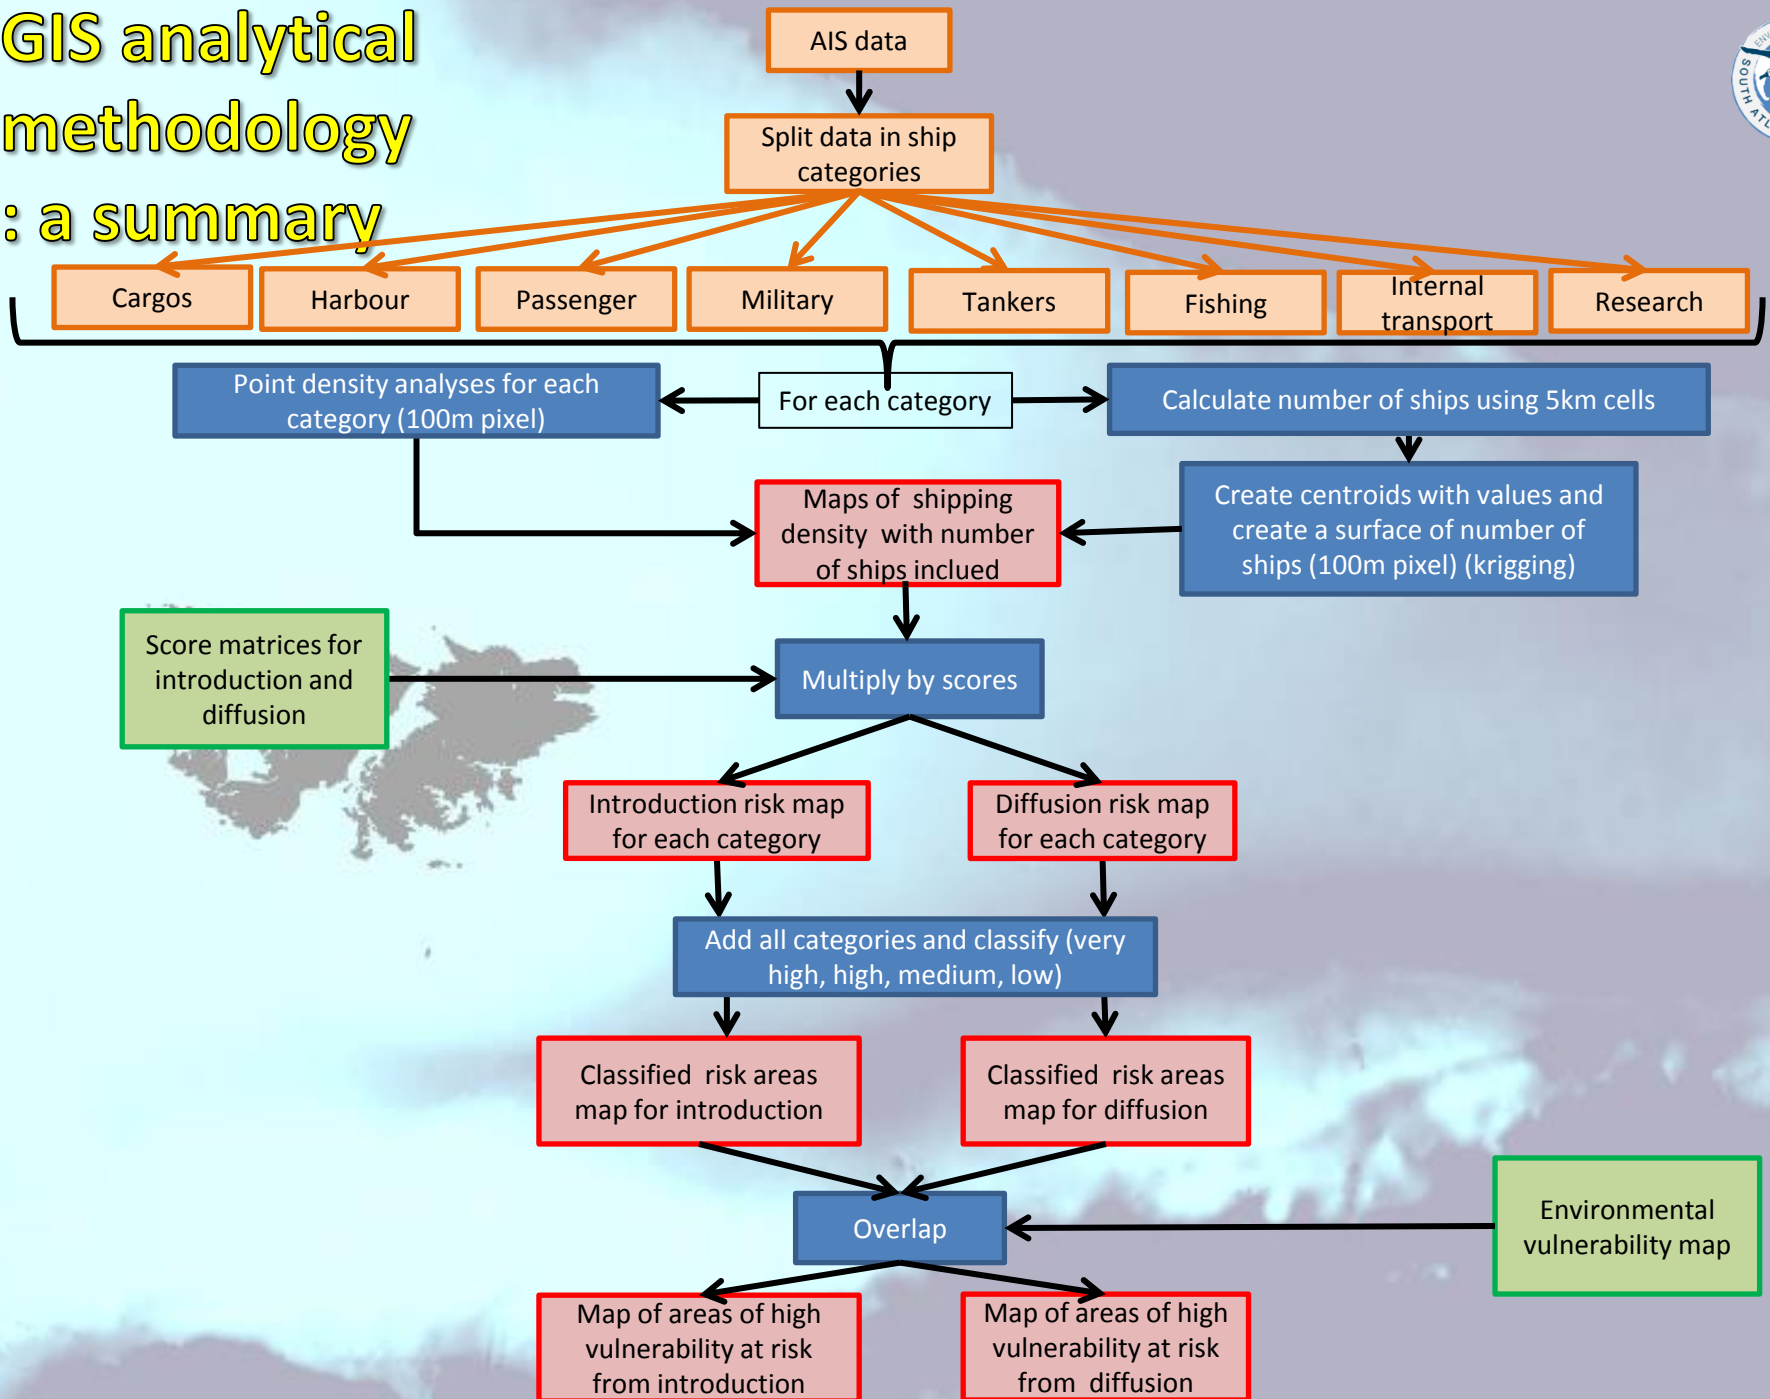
GIS analytical methodology : a summary

AIS data

Split data in ship categories

Cargos

Harbour

Passenger

Military

Tankers

Fishing

Internal transport

Research

Point density analyses for each category (100m pixel)

For each category

Calculate number of ships using 5km cells

Maps of shipping density with number of ships inclued

Create centroids with values and create a surface of number of ships (100m pixel) (krigging)

Score matrices for introduction and diffusion

Multiply by scores

Introduction risk map for each category

Diffusion risk map for each category

Add all categories and classify (very high, high, medium, low)

Classified risk areas map for introduction

Classified risk areas map for diffusion

Overlap

Environmental vulnerability map

Map of areas of high vulnerability at risk from introduction

Map of areas of high vulnerability at risk from diffusion